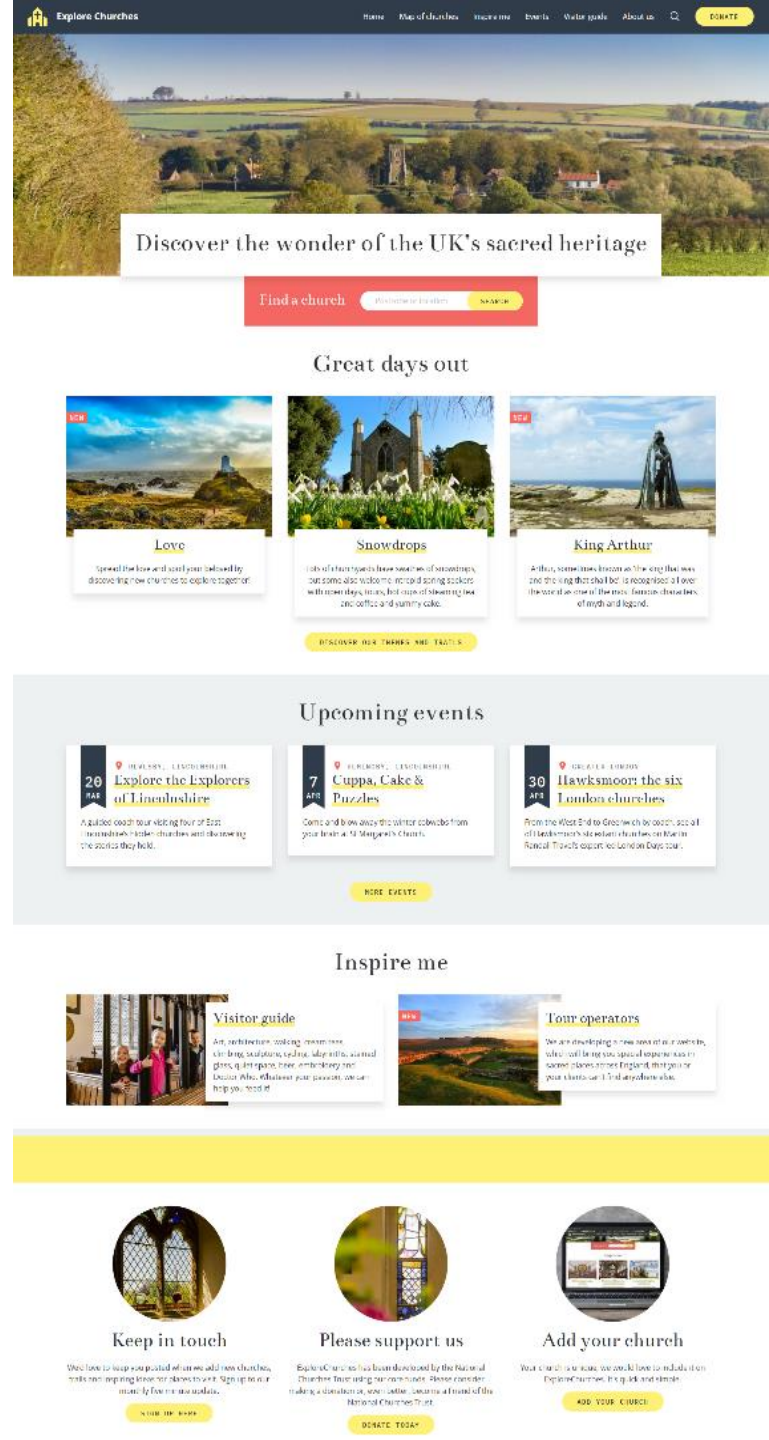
Explore Churches

Home Map of churches Inspire me Events Visitor guide About us DONATE

Discover the wonder of the UK's sacred heritage

Find a church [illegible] SEARCH

Great days out

NEW

Love

Spread the love and send your beloved by discovering new churches to explore together!

Snowdrops

Lots of churchyards have swathes of snowdrops, but some also welcome intrepid spring seekers with open days, tours, hot cups of steaming tea and coffee and yummy cake.

NEW

King Arthur

Arthur, sometimes known as 'the king that was and the king that shall be' is recognised all over the world as one of the most famous characters of myth and legend.

DISCOVER OUR THEMES AND TRAILS

Upcoming events

20 MAR

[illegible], LINCOLNSHIRE

Explore the Explorers of Lincolnshire

A guided coach tour visiting four of East Lincolnshire's hidden churches and discovering the stories they hold.

7 APR

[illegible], LINCOLNSHIRE

Cuppa, Cake & Puzzles

Come and blow away the winter cobwebs from your brain at St Margaret's Church.

30 APR

GREATER LONDON

Hawksmoor: the six London churches

From the West End to Greenwich by coach, see all of Hawksmoor's six extant churches on Martin Randall Travel's expert-led London Days tour.

MORE EVENTS

Inspire me

Visitor guide

Art, architecture, walking, dream trees, climbing, sculpture, cycling, bats, myths, stained glass, quiet space, beer, embroidery and Doctor Who. Whatever your passion, we can help you feed it!

NEW

Tour operators

We are developing a new area of our website, which will bring you special experiences in sacred places across England, that you or your clients can't find anywhere else.

Keep in touch

We'd love to keep you posted when we add new churches, trails and inspiring ideas for places to visit. Sign up to our monthly for more updates.

SIGN UP HERE

Please support us

ExploreChurches has been developed by the National Churches Trust using our core funds. Please consider making a donation or, even better, become a Friend of the National Churches Trust.

DONATE TODAY

Add your church

Your church is unique, we would love to include it on ExploreChurches. It's quick and simple.

ADD YOUR CHURCH